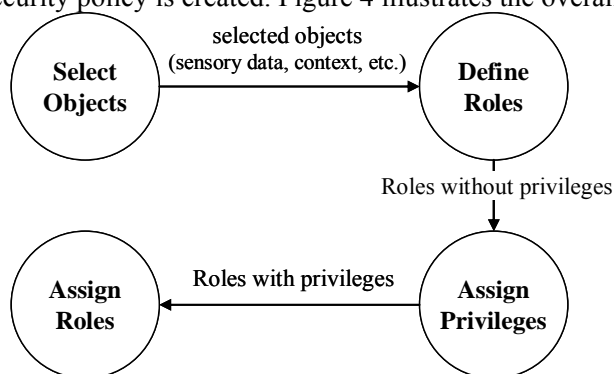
security policy is created. Figure 4 illustrates the overall

Select Objects

selected objects (sensory data, context, etc.)

Define Roles

Roles without privileges

Assign Privileges

Roles with privileges

Assign Roles